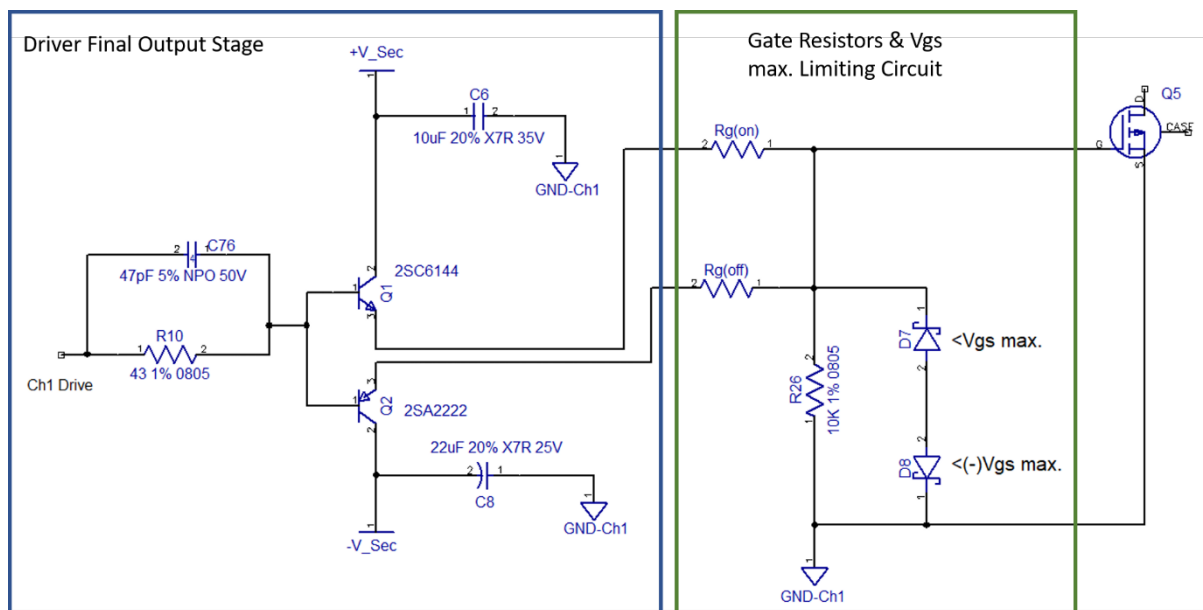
Driver Final Output Stage

+V_Sec

C6

10uF 20% X7R 35V

GND-Ch1

C76

47pF 5% NPO 50V

2SC6144

Q1

R10

43 1% 0805

Ch1 Drive

Q2

2SA2222

22uF 20% X7R 25V

C8

GND-Ch1

-V_Sec

Gate Resistors & Vgs max. Limiting Circuit

Rg(on)

Rg(off)

R26

10K 1% 0805

D7

<Vgs max.

D8

<(-)Vgs max.

GND-Ch1

Q5

CASE

G